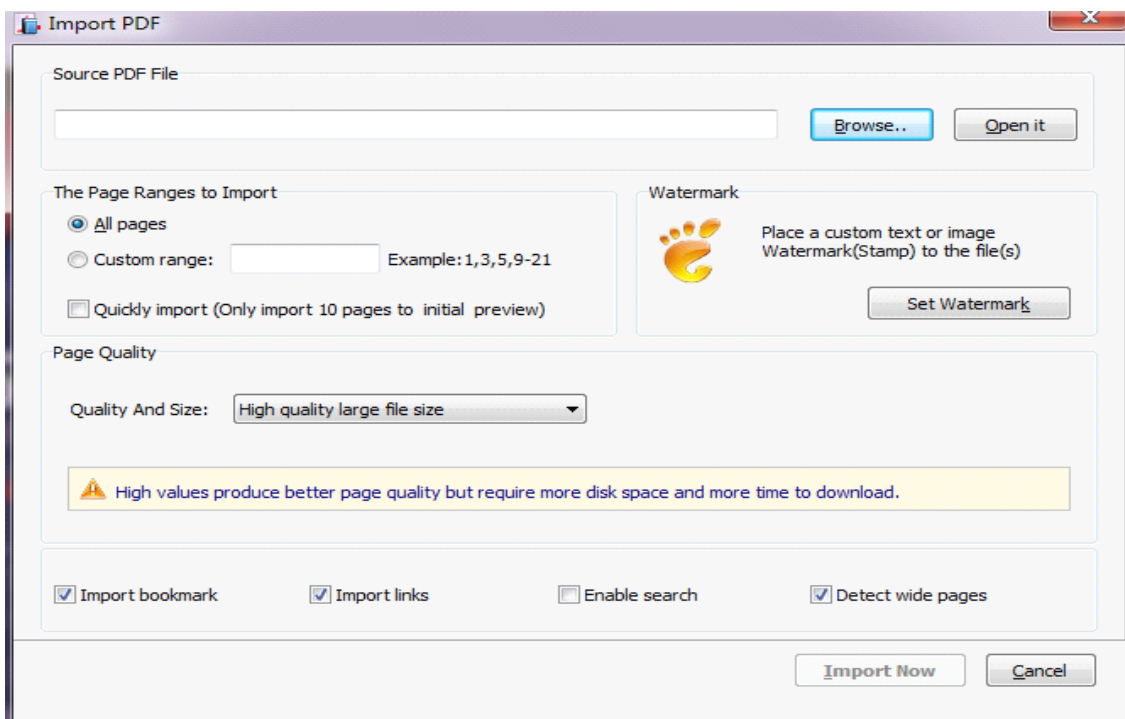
Import PDF

Source PDF File

Browse..

Open it

The Page Ranges to Import

All pages

Custom range:

Example:1,3,5,9-21

Quickly import (Only import 10 pages to initial preview)

Watermark

Place a custom text or image Watermark(Stamp) to the file(s)

Set Watermark

Page Quality

Quality And Size:

High quality large file size

High values produce better page quality but require more disk space and more time to download.

Import bookmark

Import links

Enable search

Detect wide pages

Import Now

Cancel